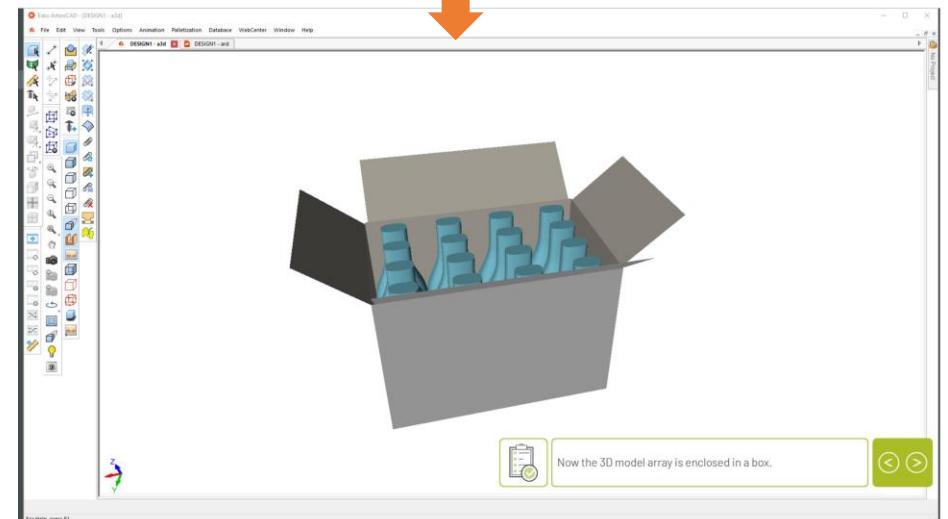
Esko ArtiosCAD - [DESIGN1 - a3d]
File Edit View Tools Options Animation Palletization Database WebCenter Window Help
DESIGN1 - a3d
DESIGN1 - ard
No Project
Now the 3D model array is enclosed in a box.
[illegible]